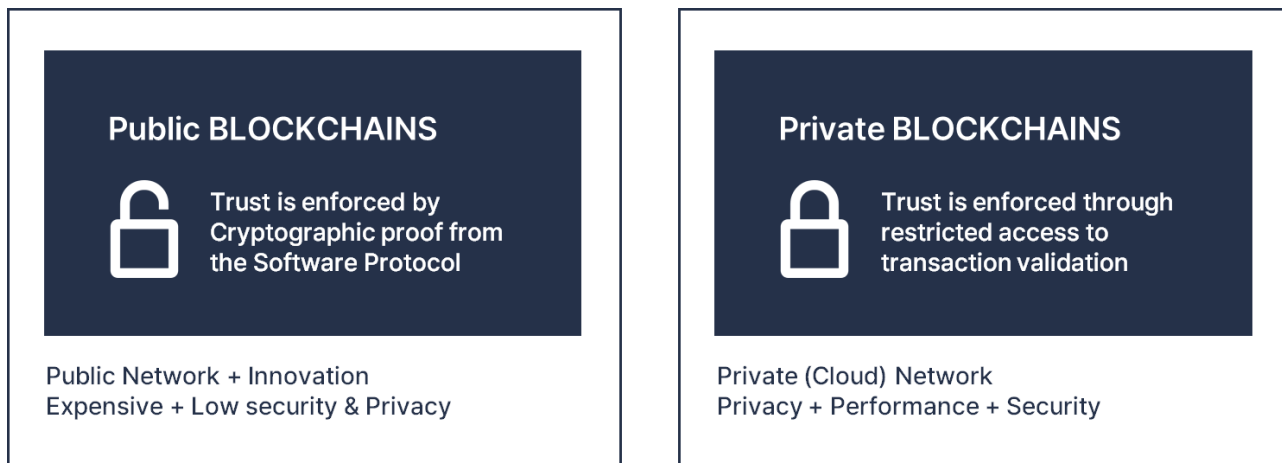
Public BLOCKCHAINS

Trust is enforced by Cryptographic proof from the Software Protocol

Public Network + Innovation
Expensive + Low security & Privacy

Private BLOCKCHAINS

Trust is enforced through restricted access to transaction validation

Private (Cloud) Network
Privacy + Performance + Security